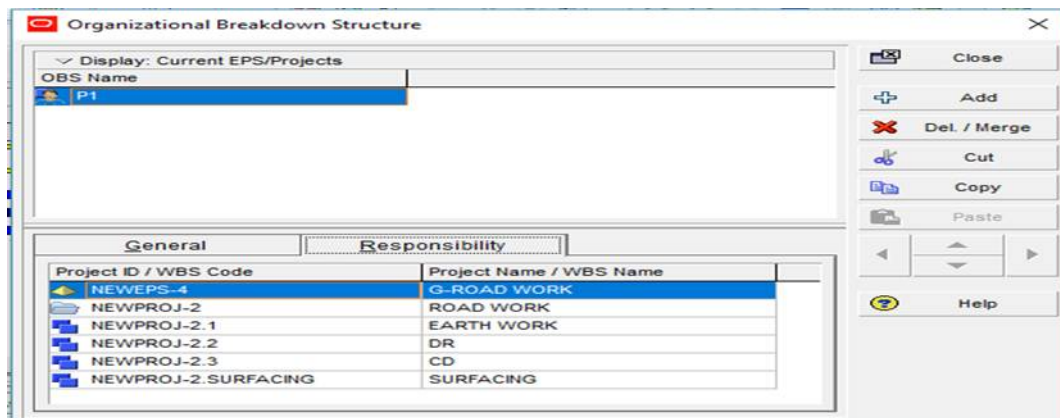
Organizational Breakdown Structure

Display: Current EPS/Projects

| OBS Name |
|---|
| P1 |

General | Responsibility

| Project ID / WBS Code | Project Name / WBS Name |
|---|---|
| NEWEPS-4 | G-ROAD WORK |
| NEWPROJ-2 | ROAD WORK |
| NEWPROJ-2.1 | EARTH WORK |
| NEWPROJ-2.2 | DR |
| NEWPROJ-2.3 | CD |
| NEWPROJ-2.SURFACING | SURFACING |

Close
Add
Del. / Merge
Cut
Copy
Paste
Help